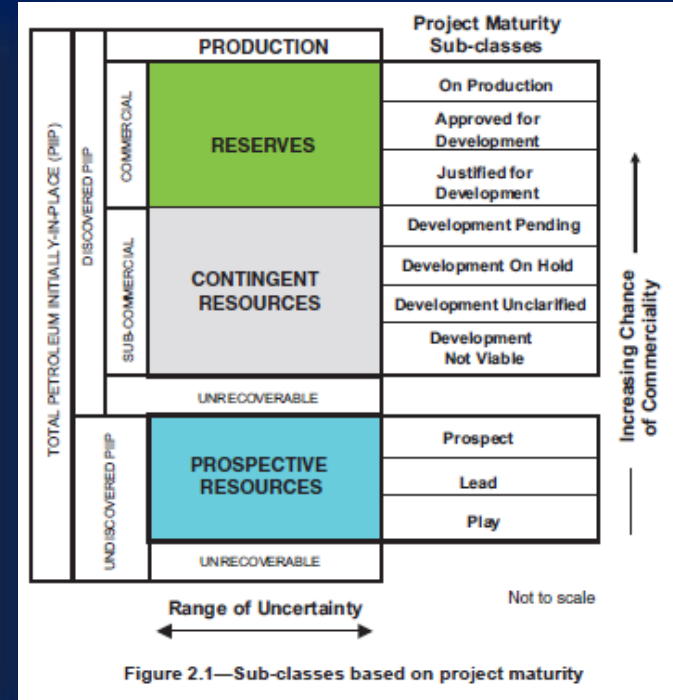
TOTAL PETROLEUM INITIALLY-IN-PLACE (PIIP)

DISCOVERED PIIP

COMMERCIAL

SUB-COMMERCIAL

UNDISCOVERED PIIP

PRODUCTION

RESERVES

CONTINGENT RESOURCES

UNRECOVERABLE

PROSPECTIVE RESOURCES

UNRECOVERABLE

Project Maturity Sub-classes

On Production

Approved for Development

Justified for Development

Development Pending

Development On Hold

Development Unclarified

Development Not Viable

Prospect

Lead

Play

Increasing Chance of Commerciality

Range of Uncertainty

Not to scale

Figure 2.1—Sub-classes based on project maturity